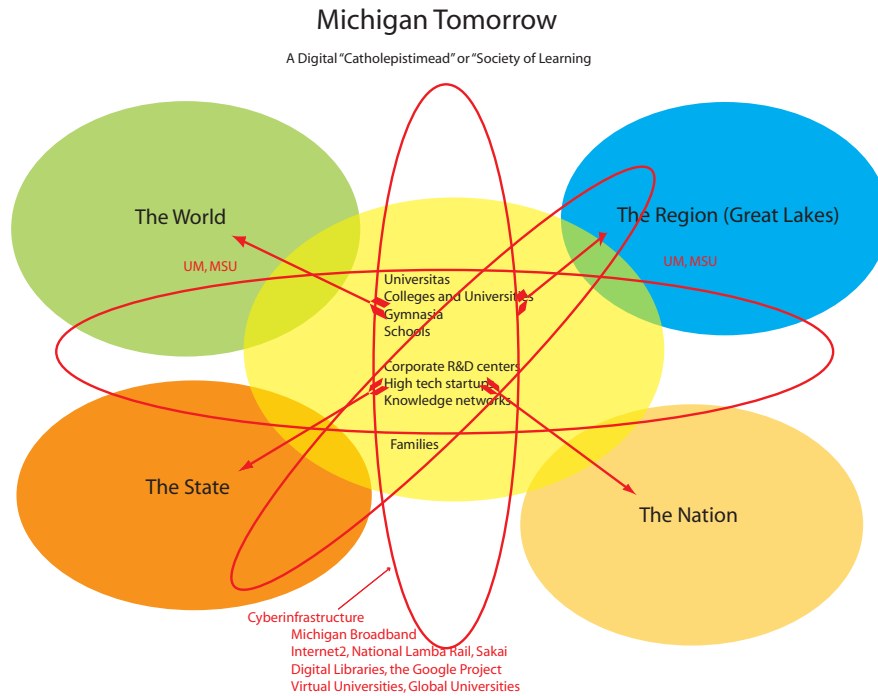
Michigan Tomorrow

A Digital "Catholepistimead" or "Society of Learning

The World

UM, MSU

The Region (Great Lakes)

UM, MSU

Universitas
Colleges and Universities
Gymnasia
Schools

Corporate R&D centers
High tech startups
Knowledge networks

Families

The State

The Nation

Cyberinfrastructure
Michigan Broadband
Internet2, National Lamba Rail, Sakai
Digital Libraries, the Google Project
Virtual Universities, Global Universities